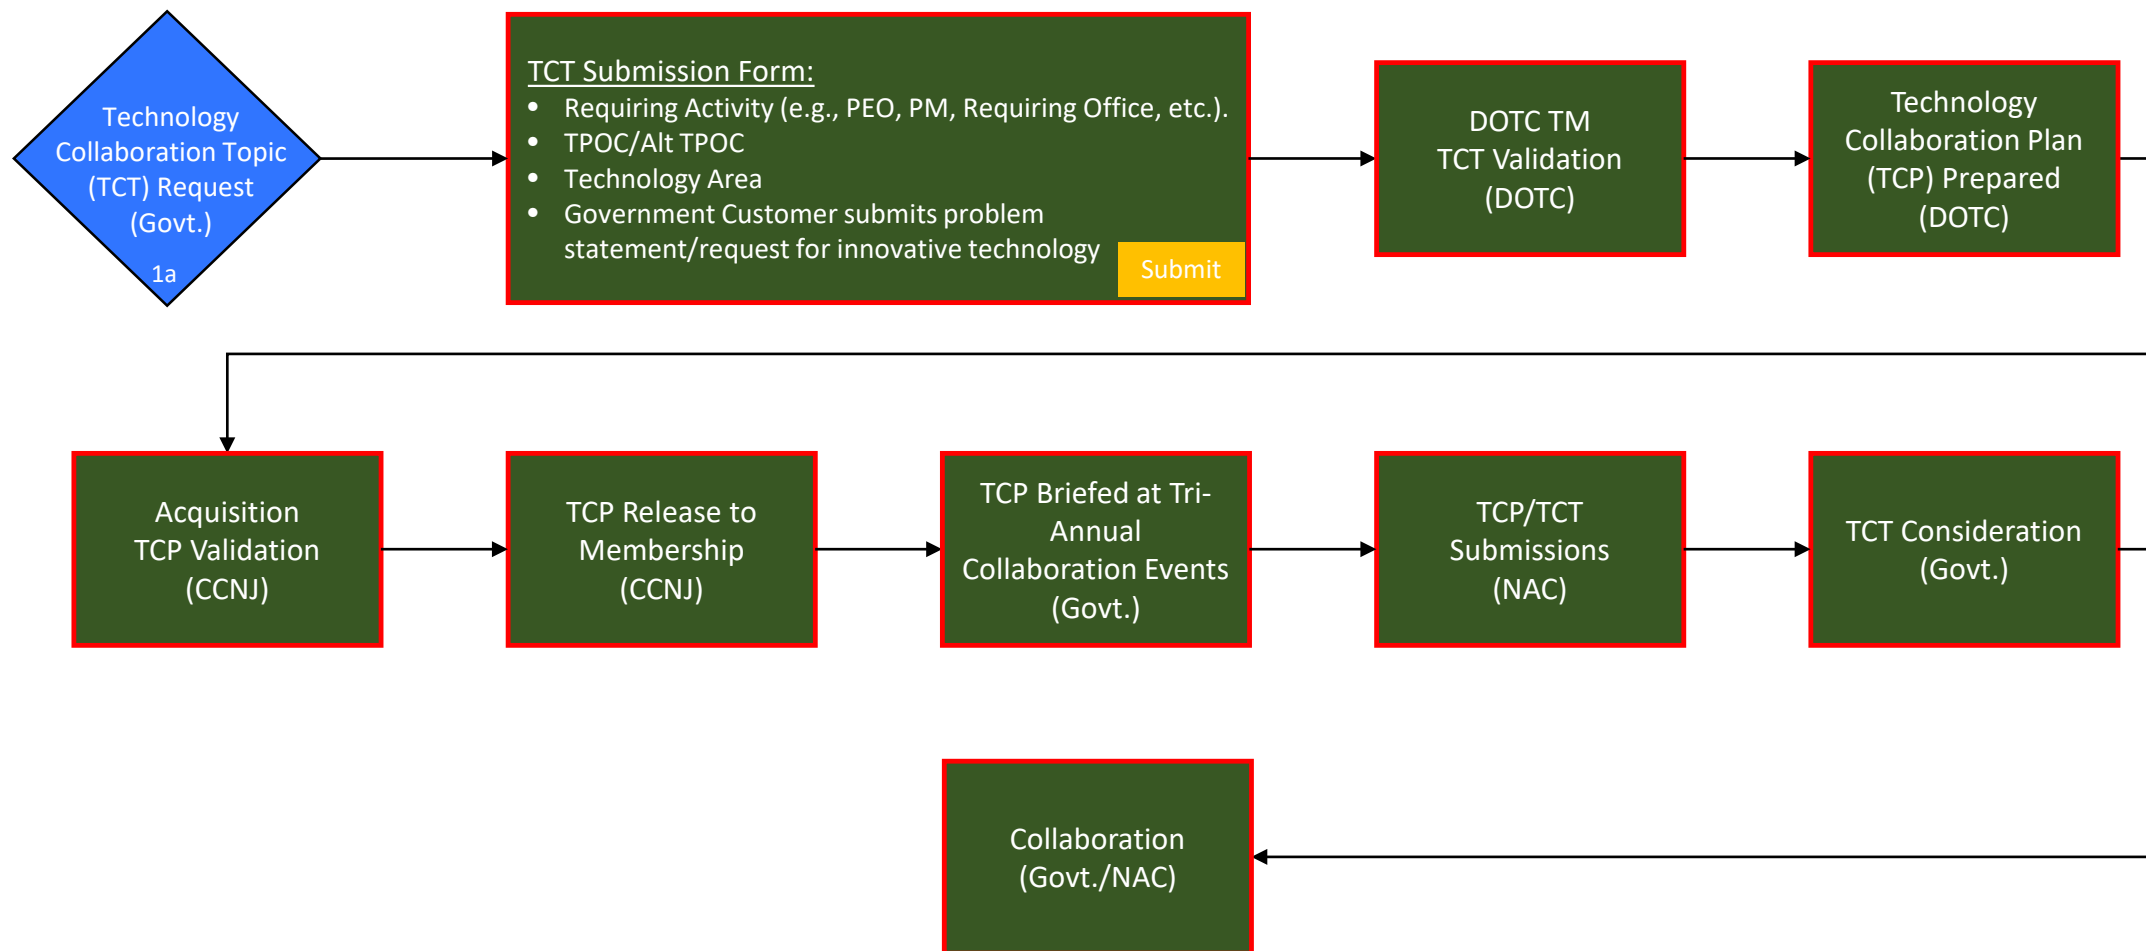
Technology Collaboration Topic (TCT) Request (Govt.)

1a

TCT Submission Form:

- Requiring Activity (e.g., PEO, PM, Requiring Office, etc.).
- TPOC/Alt TPOC
- Technology Area
- Government Customer submits problem statement/request for innovative technology

Submit

DOTC TM TCT Validation (DOTC)

Technology Collaboration Plan (TCP) Prepared (DOTC)

Acquisition TCP Validation (CCNJ)

TCP Release to Membership (CCNJ)

TCP Briefed at Tri-Annual Collaboration Events (Govt.)

TCP/TCT Submissions (NAC)

TCT Consideration (Govt.)

Collaboration (Govt./NAC)